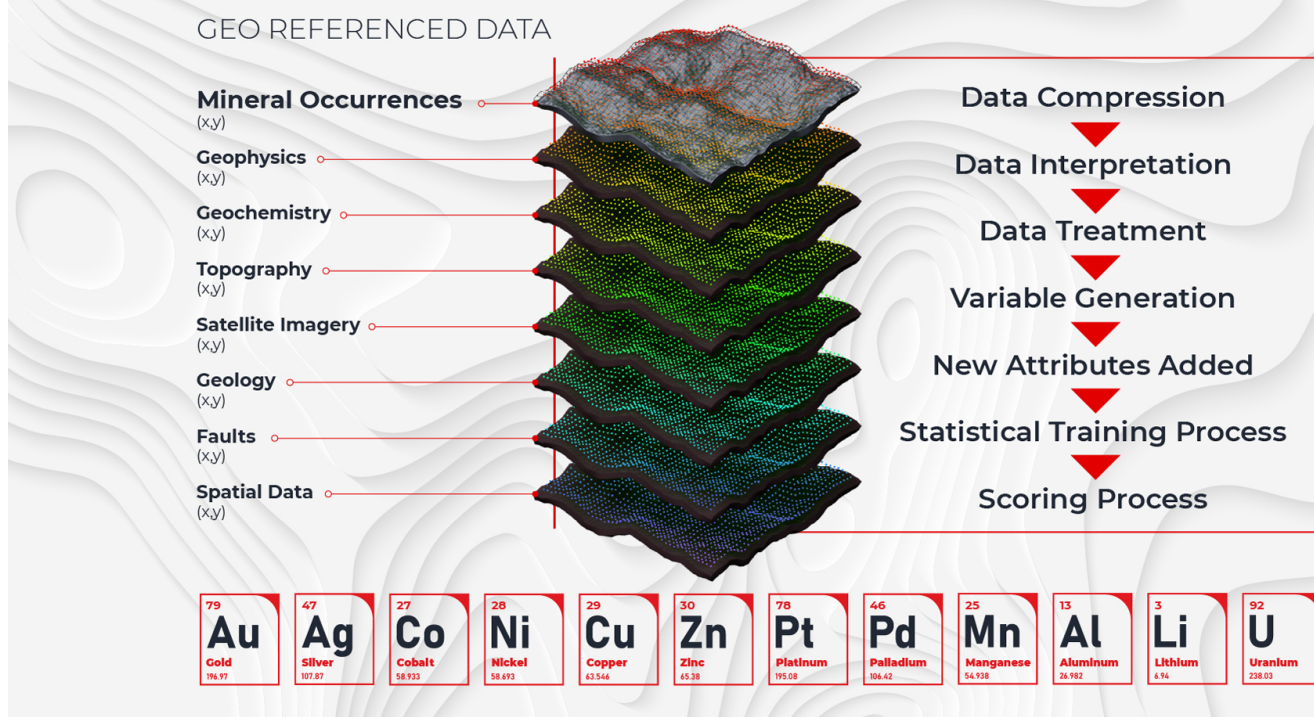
GEO REFERENCED DATA

Mineral Occurrences
(x,y)

Geophysics
(x,y)

Geochemistry
(x,y)

Topography
(x,y)

Satellite Imagery
(x,y)

Geology
(x,y)

Faults
(x,y)

Spatial Data
(x,y)

Data Compression

Data Interpretation

Data Treatment

Variable Generation

New Attributes Added

Statistical Training Process

Scoring Process

| 79 Au Gold 196.97 | 47 Ag Silver 107.87 | 27 Co Cobalt 58.933 | 28 Ni Nickel 58.693 | 29 Cu Copper 63.546 | 30 Zn Zinc 65.38 | 78 Pt Platinum 195.08 | 46 Pd Palladium 106.42 | 25 Mn Manganese 54.938 | 13 Al Aluminum 26.982 | 3 Li Lithium 6.94 | 92 U Uranium 238.03 |
|---|---|---|---|---|---|---|---|---|---|---|---|